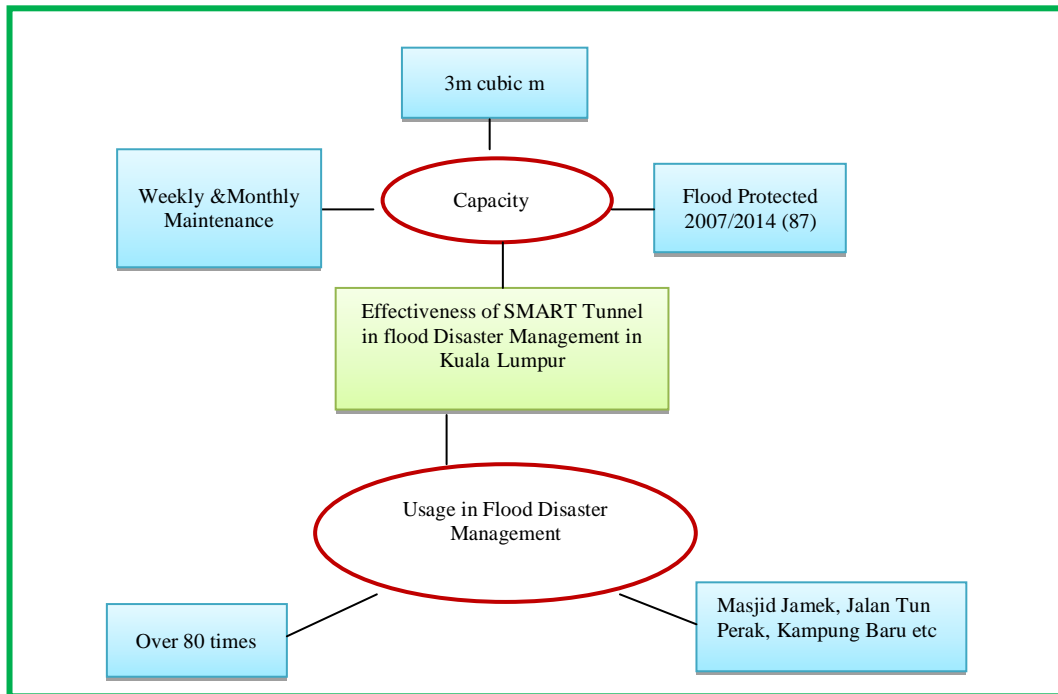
3m cubic m

Weekly &Monthly Maintenance

Capacity

Flood Protected 2007/2014 (87)

Effectiveness of SMART Tunnel in flood Disaster Management in Kuala Lumpur

Usage in Flood Disaster Management

Over 80 times

Masjid Jamek, Jalan Tun Perak, Kampung Baru etc